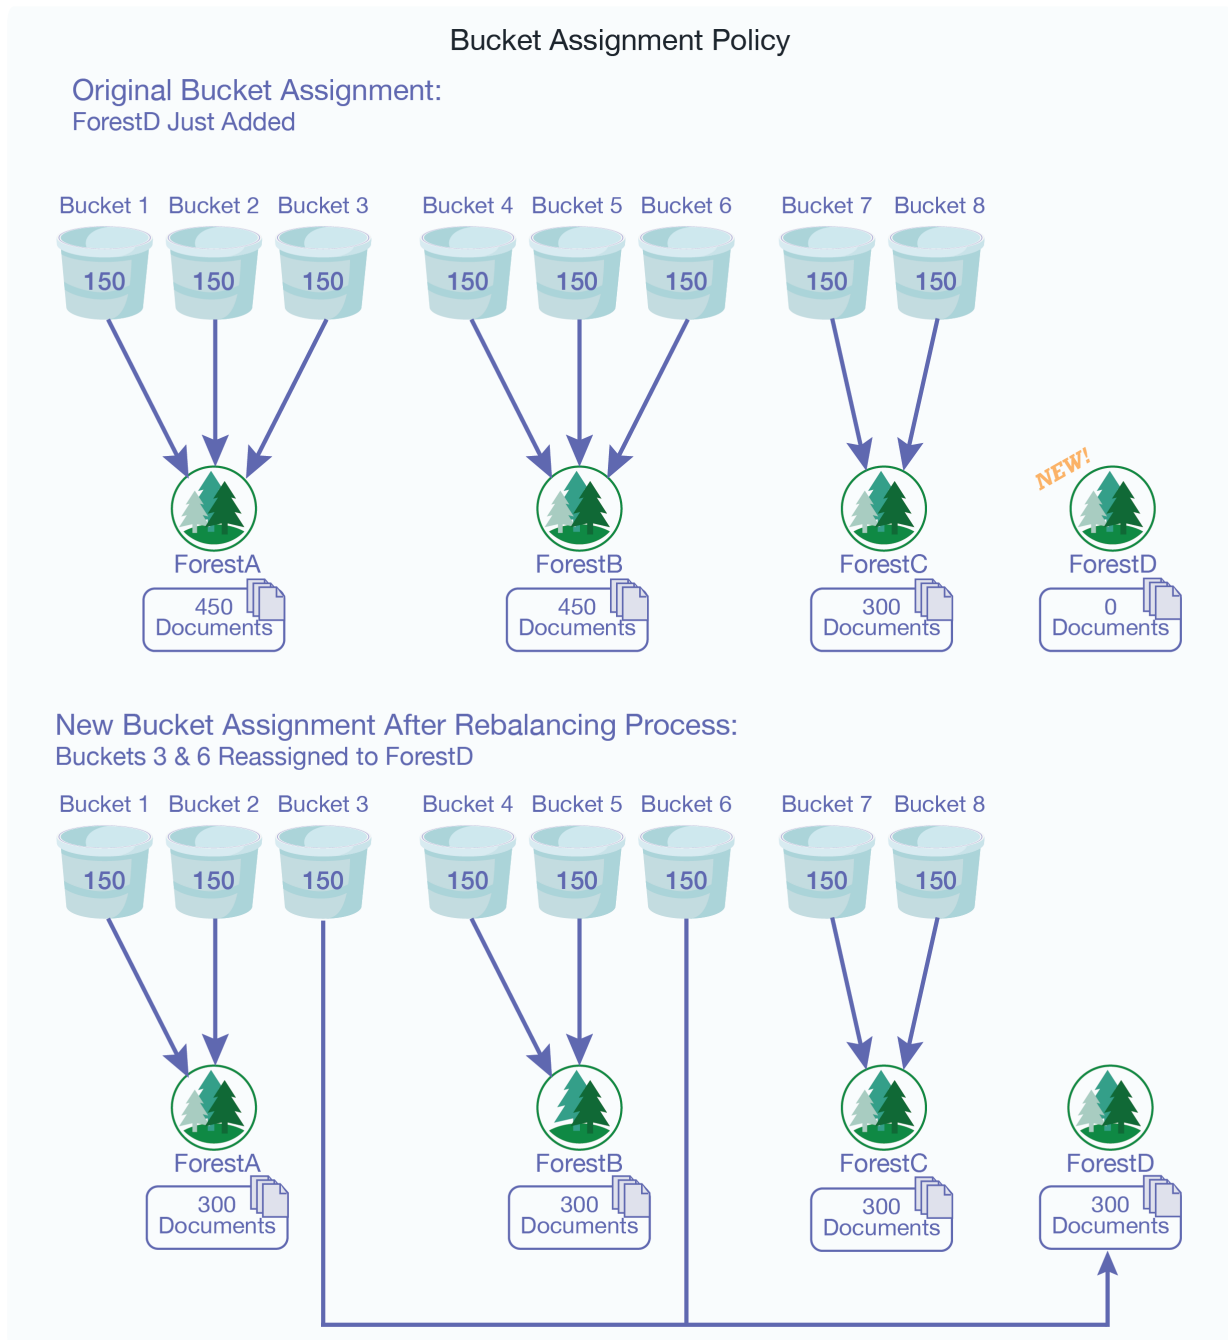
Bucket Assignment Policy

Original Bucket Assignment:
ForestD Just Added

Bucket 1 Bucket 2 Bucket 3 Bucket 4 Bucket 5 Bucket 6 Bucket 7 Bucket 8

150 150 150 150 150 150 150 150

NEW!

ForestA
450 Documents

ForestB
450 Documents

ForestC
300 Documents

ForestD
0 Documents

New Bucket Assignment After Rebalancing Process:
Buckets 3 & 6 Reassigned to ForestD

Bucket 1 Bucket 2 Bucket 3 Bucket 4 Bucket 5 Bucket 6 Bucket 7 Bucket 8

150 150 150 150 150 150 150 150

ForestA
300 Documents

ForestB
300 Documents

ForestC
300 Documents

ForestD
300 Documents